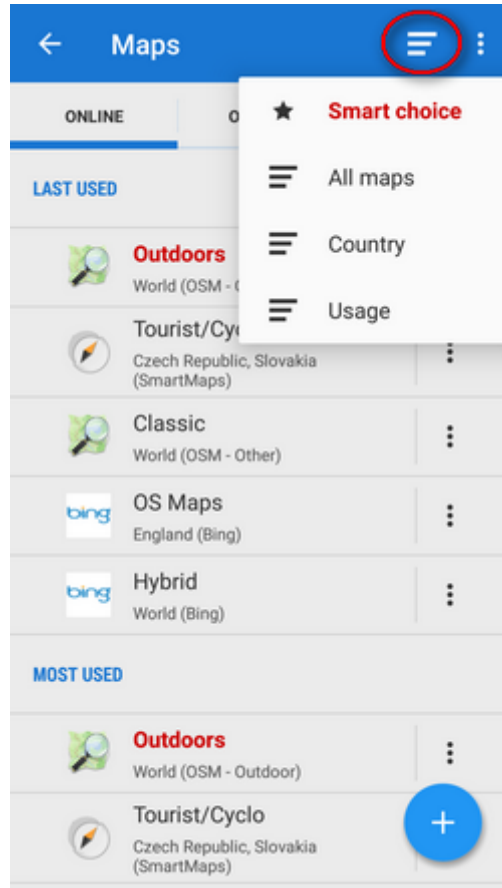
Maps

ONLINE

O

Smart choice

All maps

Country

Usage

LAST USED

Outdoors
World (OSM - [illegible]

Tourist/Cyc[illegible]
Czech Republic, Slovakia (SmartMaps)

Classic
World (OSM - Other)

bing
OS Maps
England (Bing)

bing
Hybrid
World (Bing)

MOST USED

Outdoors
World (OSM - Outdoor)

Tourist/Cyclo
Czech Republic, Slovakia (SmartMaps)

+